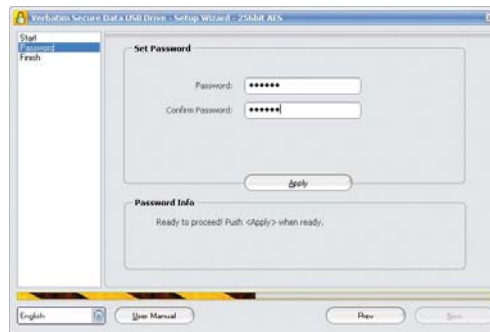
Verbatim Secure Data USB Drive - Setup Wizard - 256bit AES

Start
Password
Finish

Set Password

Password: ••••••

Confirm Password: ••••••

Apply

Password Info

Ready to proceed! Push <Apply> when ready.

English

User Manual

Prev

Next